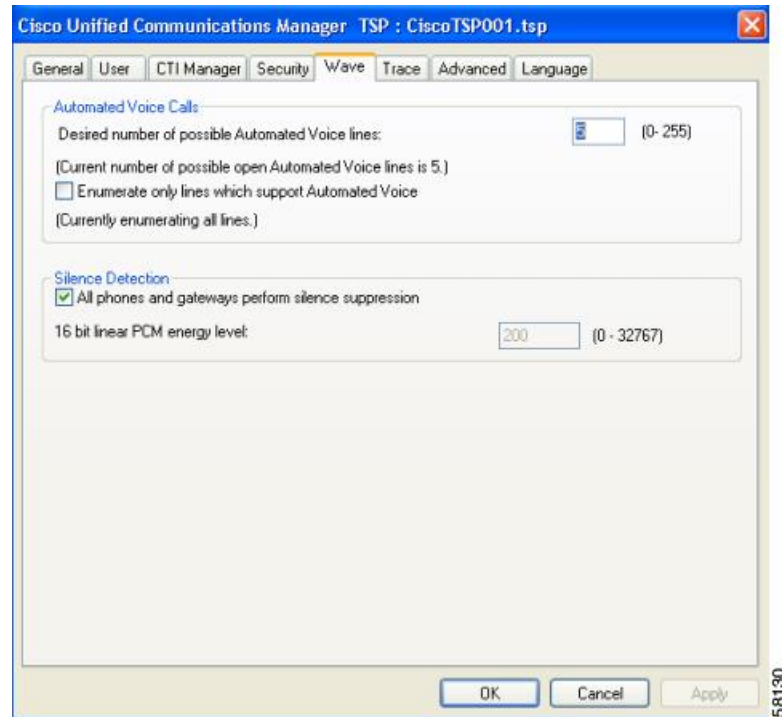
Cisco Unified Communications Manager TSP : CiscoTSP001.tsp

General | User | CTI Manager | Security | Wave | Trace | Advanced | Language

Automated Voice Calls

Desired number of possible Automated Voice lines: 5 (0- 255)

(Current number of possible open Automated Voice lines is 5.)

Enumerate only lines which support Automated Voice

(Currently enumerating all lines.)

Silence Detection

All phones and gateways perform silence suppression

16 bit linear PCM energy level: 200 (0 - 32767)

OK | Cancel | Apply

158130